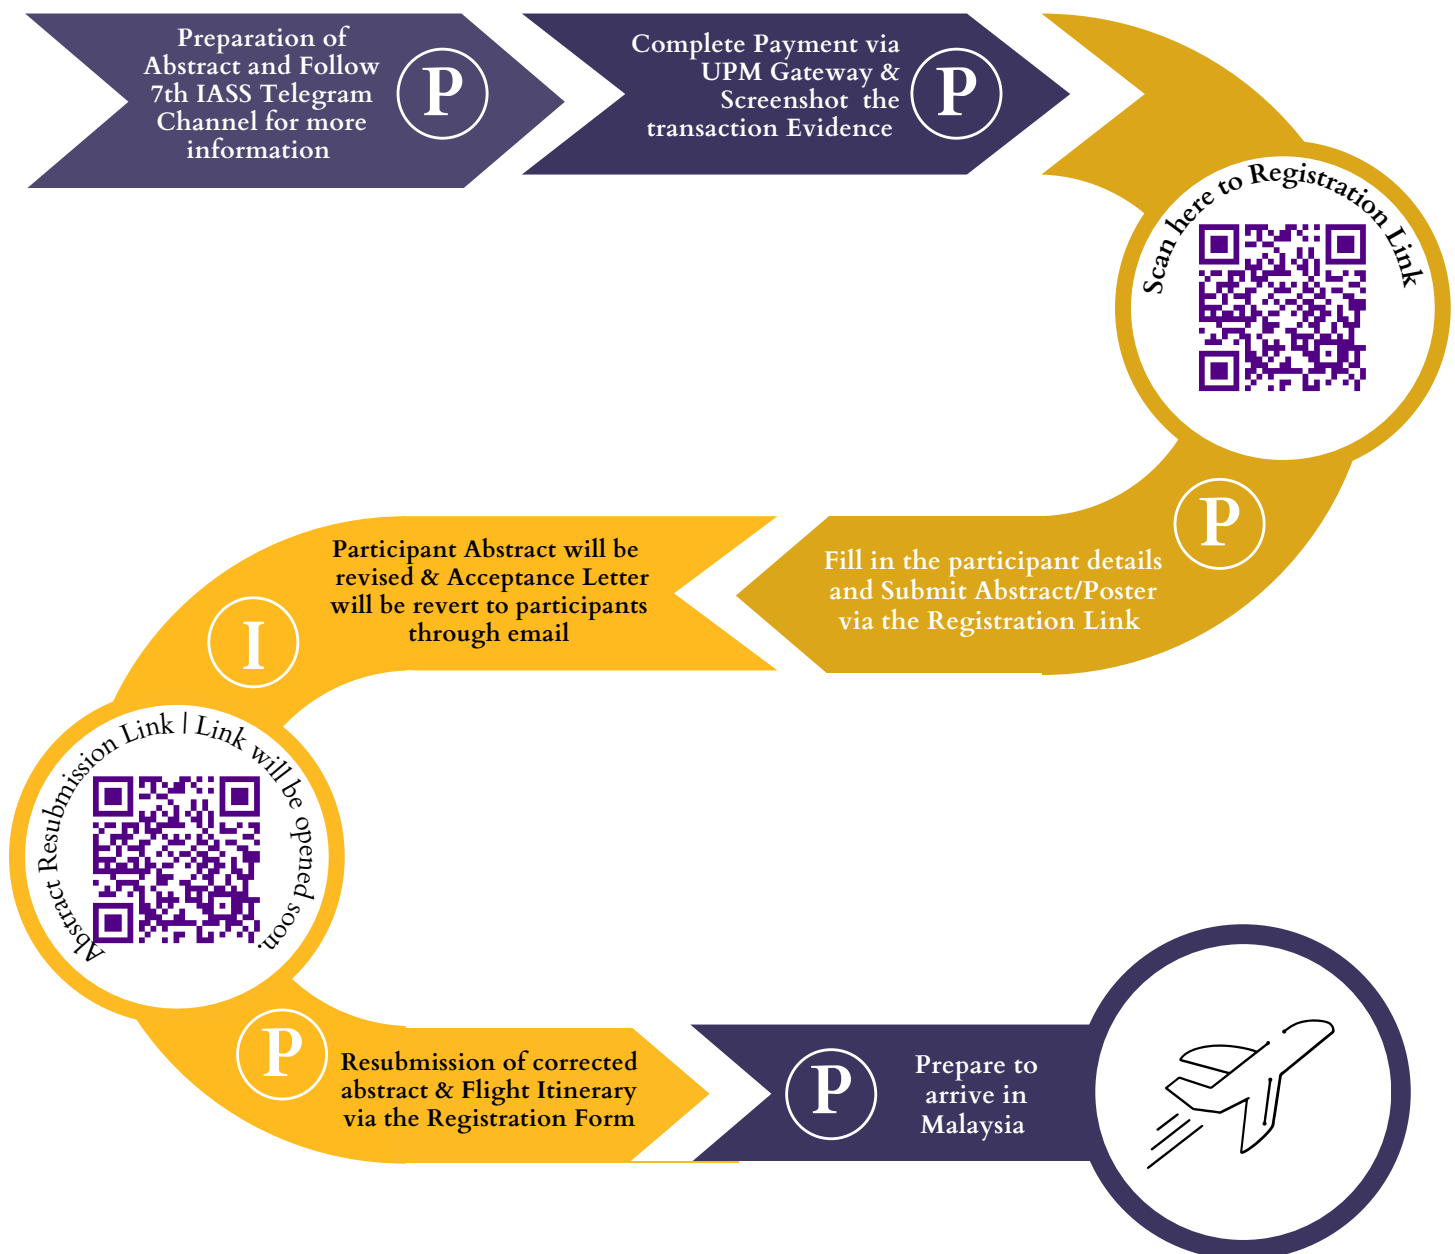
Preparation of Abstract and Follow 7th IASS Telegram Channel for more information

P

Complete Payment via UPM Gateway & Screenshot the transaction Evidence

P

Scan here to Registration Link

P

Fill in the participant details and Submit Abstract/Poster via the Registration Link

Participant Abstract will be revised & Acceptance Letter will be revert to participants through email

I

Abstract Resubmission Link | Link will be opened soon.

P

Resubmission of corrected abstract & Flight Itinerary via the Registration Form

P

Prepare to arrive in Malaysia